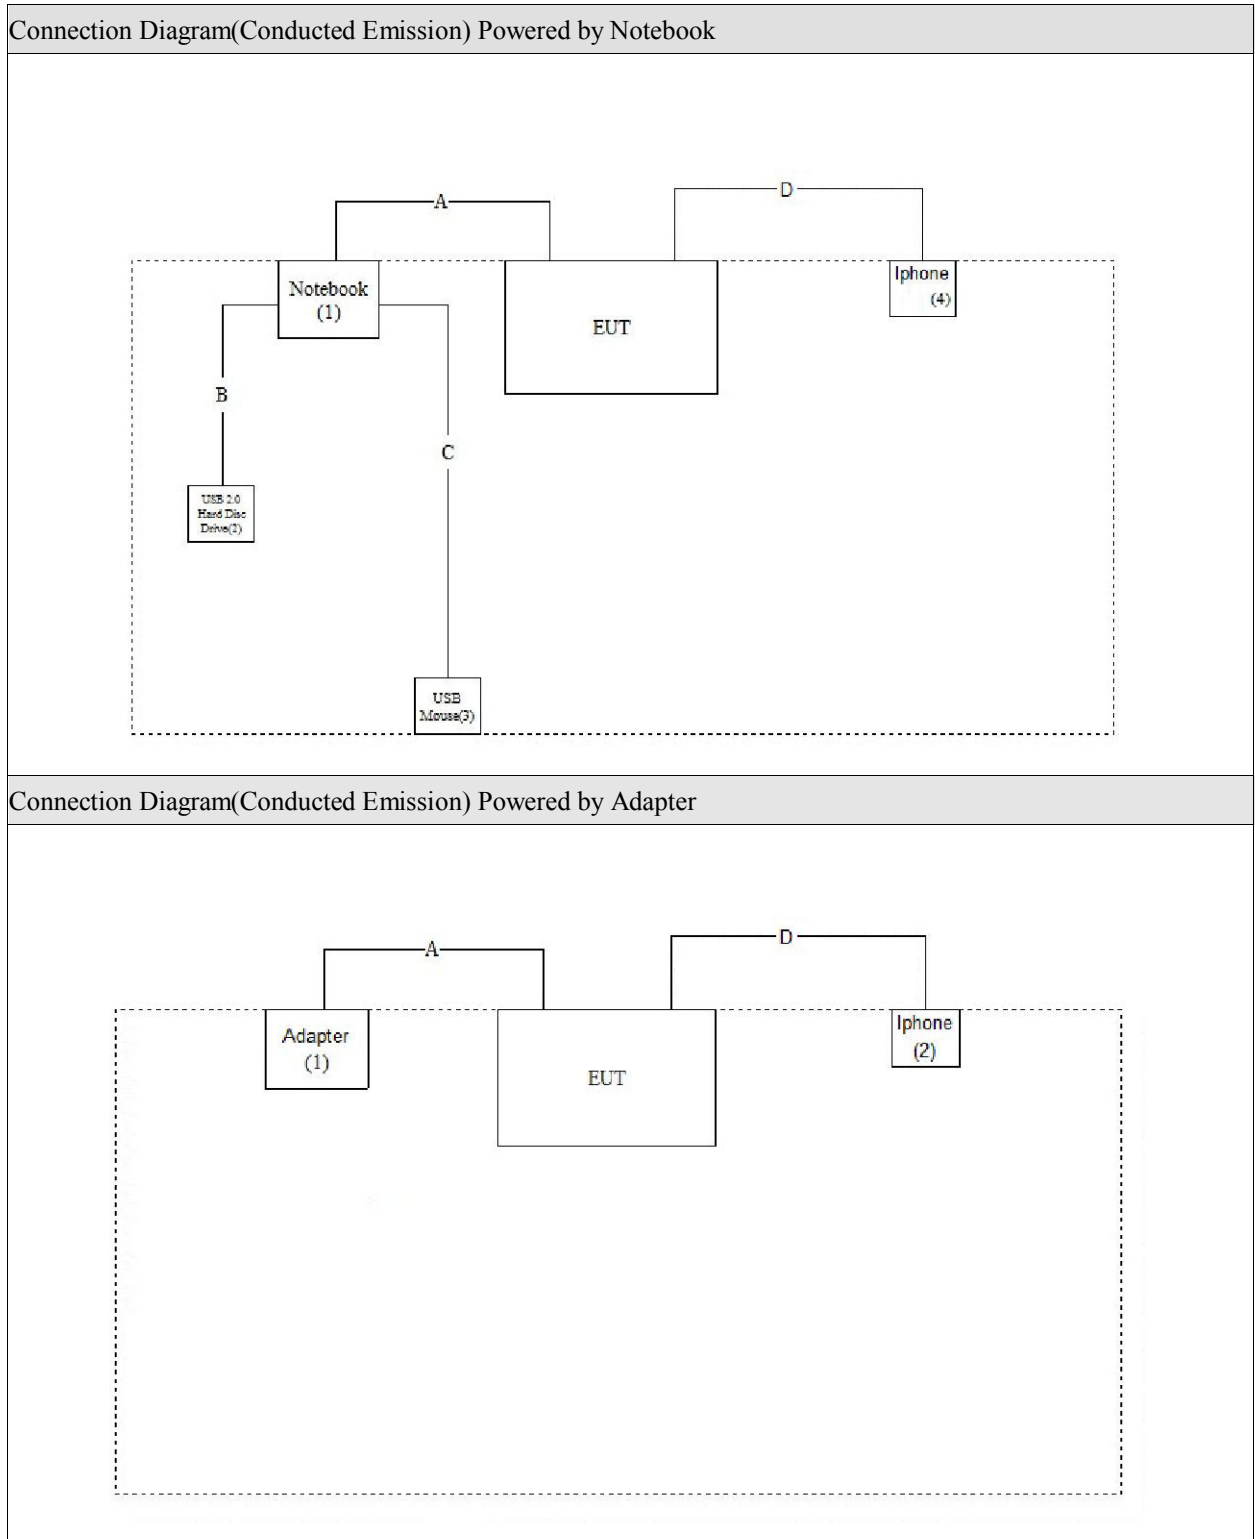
Connection Diagram(Conducted Emission) Powered by Notebook

A

D

Notebook
(1)

EUT

Iphone
(4)

B

C

USB 2.0
Hard Disc
Drive(2)

USB
Mouse(3)

Connection Diagram(Conducted Emission) Powered by Adapter

A

D

Adapter
(1)

EUT

Iphone
(2)